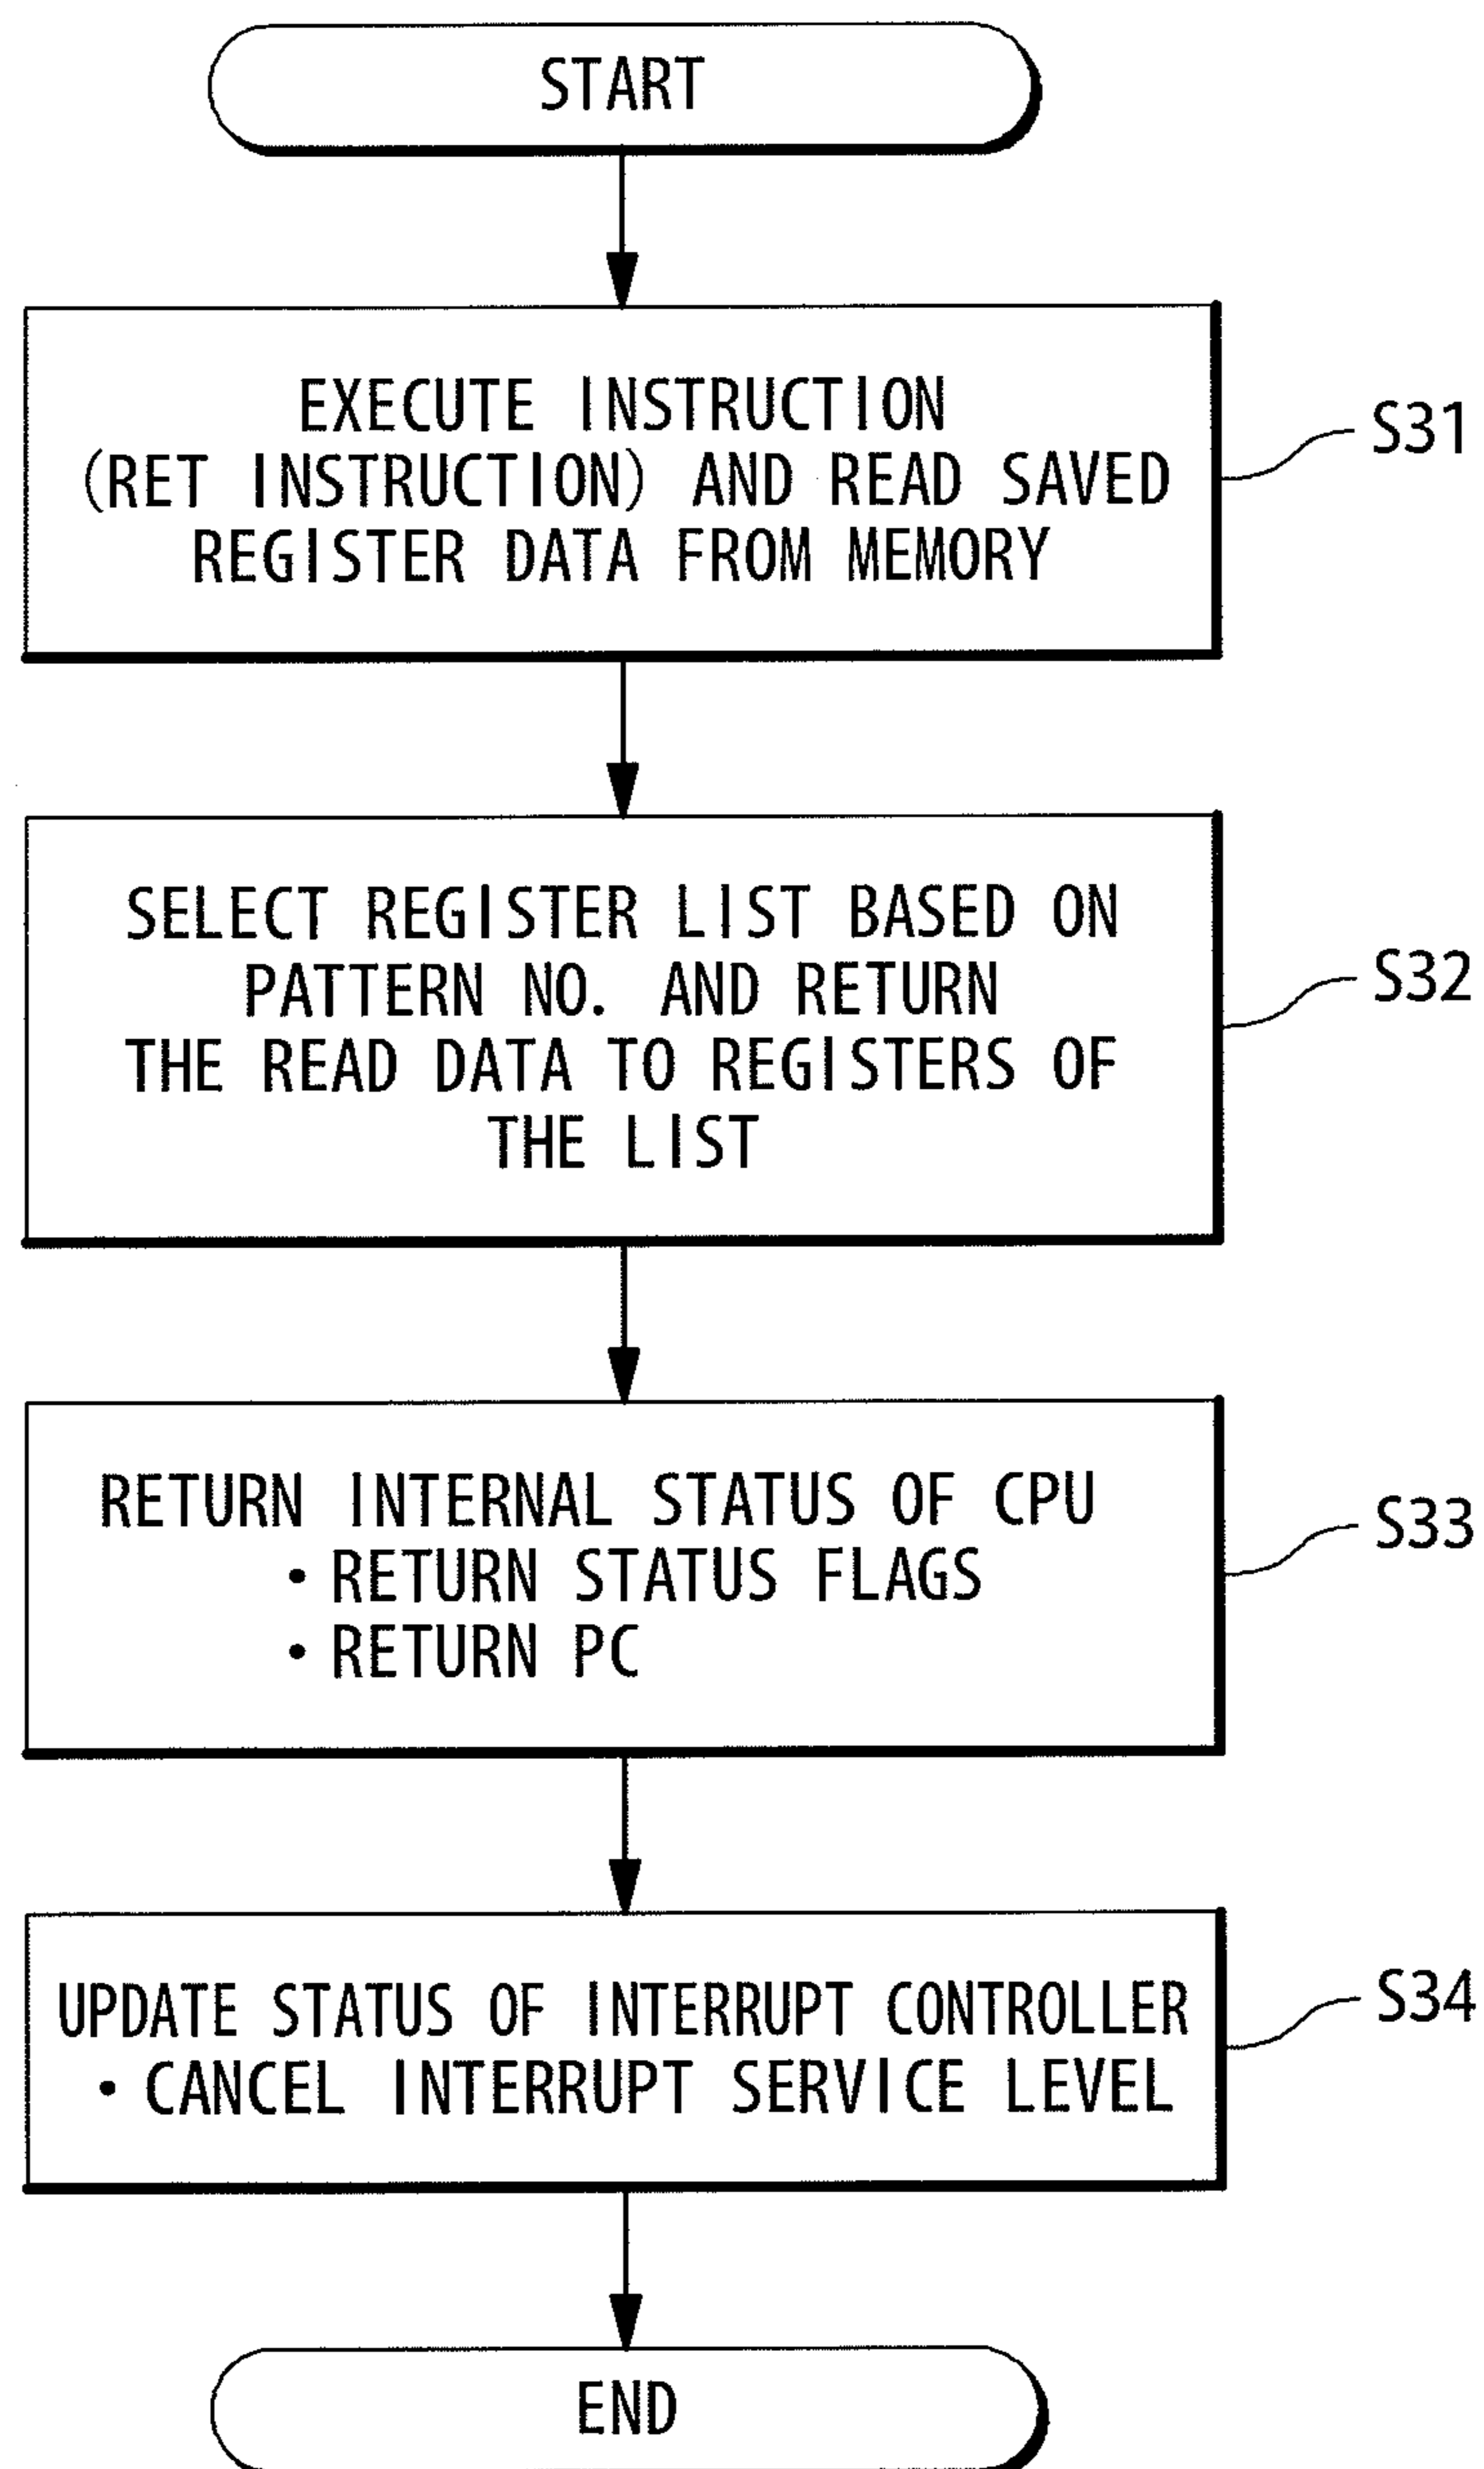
START

EXECUTE INSTRUCTION (RET INSTRUCTION) AND READ SAVED REGISTER DATA FROM MEMORY

S31

SELECT REGISTER LIST BASED ON PATTERN NO. AND RETURN THE READ DATA TO REGISTERS OF THE LIST

S32

RETURN INTERNAL STATUS OF CPU
• RETURN STATUS FLAGS
• RETURN PC

S33

UPDATE STATUS OF INTERRUPT CONTROLLER
• CANCEL INTERRUPT SERVICE LEVEL

S34

END